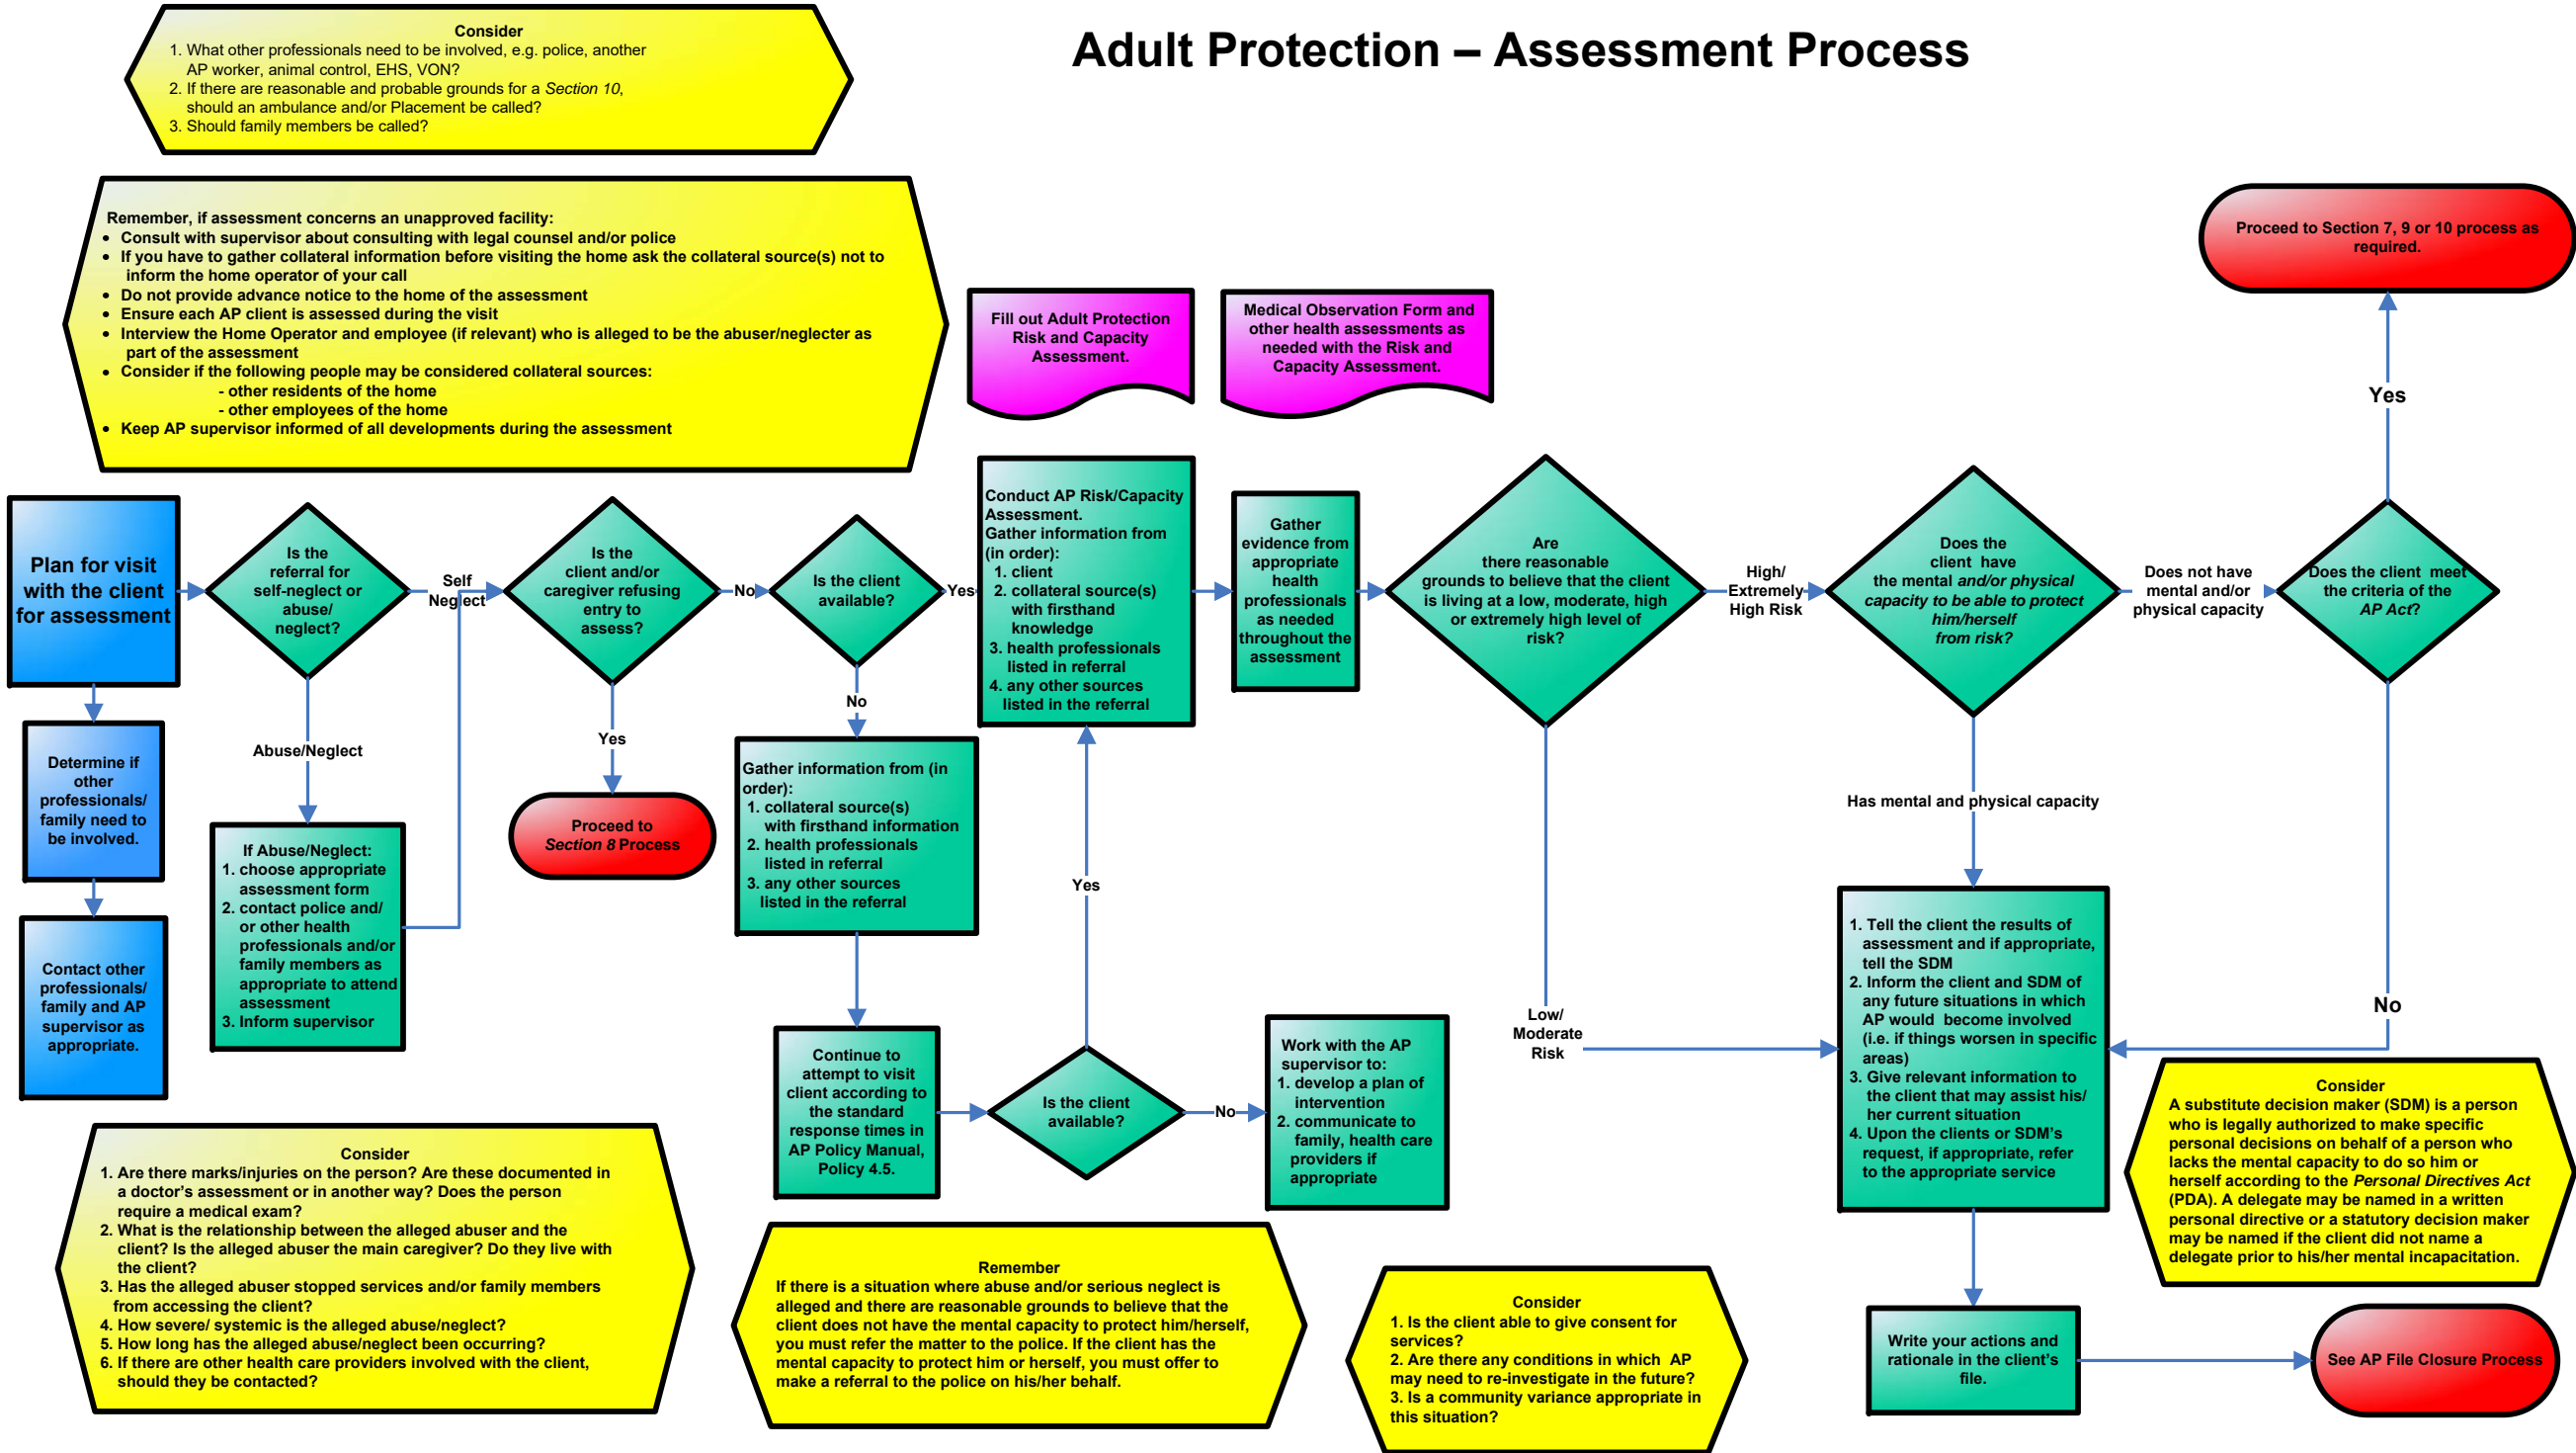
Adult Protection – Assessment Process

Consider
1. What other professionals need to be involved, e.g. police, another AP worker, animal control, EHS, VON?
2. If there are reasonable and probable grounds for a *Section 10*, should an ambulance and/or Placement be called?
3. Should family members be called?

Remember, if assessment concerns an unapproved facility:
• Consult with supervisor about consulting with legal counsel and/or police
• If you have to gather collateral information before visiting the home ask the collateral source(s) not to inform the home operator of your call
• Do not provide advance notice to the home of the assessment
• Ensure each AP client is assessed during the visit
• Interview the Home Operator and employee (if relevant) who is alleged to be the abuser/neglecter as part of the assessment
• Consider if the following people may be considered collateral sources:
- other residents of the home
- other employees of the home
• Keep AP supervisor informed of all developments during the assessment

Fill out Adult Protection Risk and Capacity Assessment.

Medical Observation Form and other health assessments as needed with the Risk and Capacity Assessment.

Proceed to Section 7, 9 or 10 process as required.

Yes

Plan for visit with the client for assessment

Is the referral for self-neglect or abuse/ neglect?

Self Neglect

Is the client and/or caregiver refusing entry to assess?

No

Is the client available?

Yes

Conduct AP Risk/Capacity Assessment.
Gather information from (in order):
1. client
2. collateral source(s) with firsthand knowledge
3. health professionals listed in referral
4. any other sources listed in the referral

Gather evidence from appropriate health professionals as needed throughout the assessment

Are there reasonable grounds to believe that the client is living at a low, moderate, high or extremely high level of risk?

High/ Extremely High Risk

Does the client have the mental *and/or physical capacity to be able to protect him/herself from risk?*

Does not have mental and/or physical capacity

Does the client meet the criteria of the *AP Act?*

Determine if other professionals/ family need to be involved.

Contact other professionals/ family and AP supervisor as appropriate.

Abuse/Neglect

If Abuse/Neglect:
1. choose appropriate assessment form
2. contact police and/ or other health professionals and/or family members as appropriate to attend assessment
3. Inform supervisor

Yes

Proceed to *Section 8* Process

No

Gather information from (in order):
1. collateral source(s) with firsthand information
2. health professionals listed in referral
3. any other sources listed in the referral

Yes

Has mental and physical capacity

Continue to attempt to visit client according to the standard response times in AP Policy Manual, Policy 4.5.

Is the client available?

No

Work with the AP supervisor to:
1. develop a plan of intervention
2. communicate to family, health care providers if appropriate

Low/ Moderate Risk

1. Tell the client the results of assessment and if appropriate, tell the SDM
2. Inform the client and SDM of any future situations in which AP would become involved (i.e. if things worsen in specific areas)
3. Give relevant information to the client that may assist his/ her current situation
4. Upon the clients or SDM's request, if appropriate, refer to the appropriate service

No

Consider
A substitute decision maker (SDM) is a person who is legally authorized to make specific personal decisions on behalf of a person who lacks the mental capacity to do so him or herself according to the *Personal Directives Act* (PDA). A delegate may be named in a written personal directive or a statutory decision maker may be named if the client did not name a delegate prior to his/her mental incapacitation.

Consider
1. Are there marks/injuries on the person? Are these documented in a doctor's assessment or in another way? Does the person require a medical exam?
2. What is the relationship between the alleged abuser and the client? Is the alleged abuser the main caregiver? Do they live with the client?
3. Has the alleged abuser stopped services and/or family members from accessing the client?
4. How severe/ systemic is the alleged abuse/neglect?
5. How long has the alleged abuse/neglect been occurring?
6. If there are other health care providers involved with the client, should they be contacted?

Remember
If there is a situation where abuse and/or serious neglect is alleged and there are reasonable grounds to believe that the client does not have the mental capacity to protect him/herself, you must refer the matter to the police. If the client has the mental capacity to protect him or herself, you must offer to make a referral to the police on his/her behalf.

Consider
1. Is the client able to give consent for services?
2. Are there any conditions in which AP may need to re-investigate in the future?
3. Is a community variance appropriate in this situation?

Write your actions and rationale in the client's file.

See AP File Closure Process